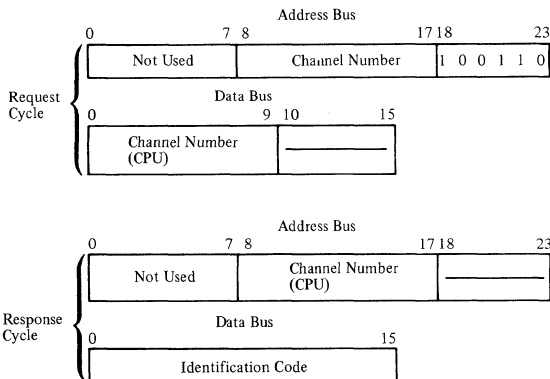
Address Bus

0 7 8 17 18 23

| Not Used | Channel Number | 1 0 0 1 1 0 |
|---|---|---|

Request Cycle

Data Bus

0 9 10 15

| Channel Number (CPU) | ——— |
|---|---|

Address Bus

0 7 8 17 18 23

| Not Used | Channel Number (CPU) | ——— |
|---|---|---|

Response Cycle

Data Bus

0 15

| Identification Code |
|---|